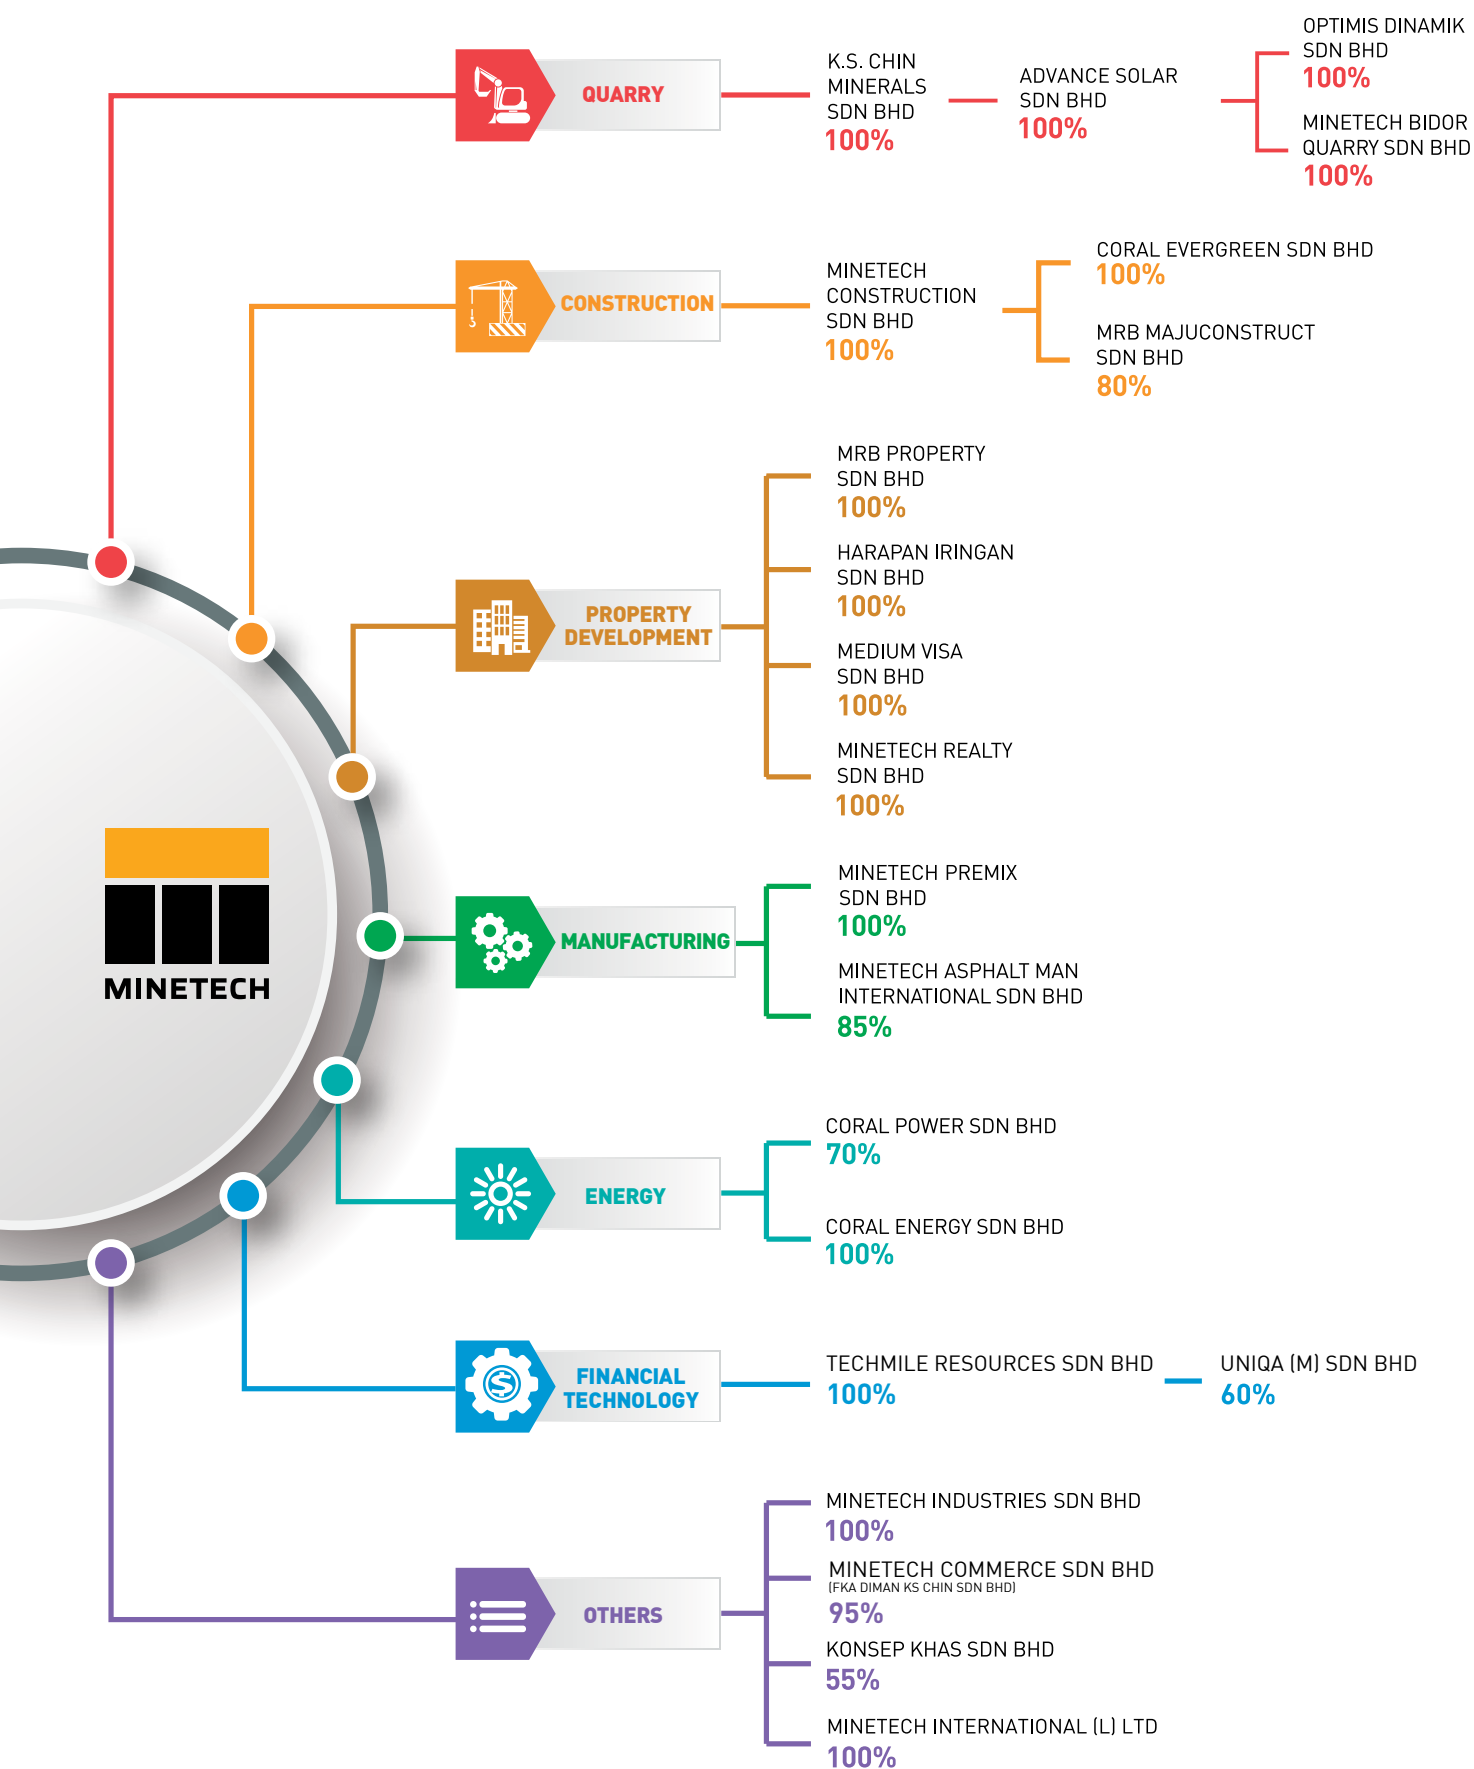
MINETECH

QUARRY

K.S. CHIN MINERALS SDN BHD
100%

ADVANCE SOLAR SDN BHD
100%

OPTIMIS DINAMIK SDN BHD
100%

MINETECH BIDOR QUARRY SDN BHD
100%

CONSTRUCTION

MINETECH CONSTRUCTION SDN BHD
100%

CORAL EVERGREEN SDN BHD
100%

MRB MAJUCONSTRUCT SDN BHD
80%

PROPERTY DEVELOPMENT

MRB PROPERTY SDN BHD
100%

HARAPAN IRINGAN SDN BHD
100%

MEDIUM VISA SDN BHD
100%

MINETECH REALTY SDN BHD
100%

MANUFACTURING

MINETECH PREMIX SDN BHD
100%

MINETECH ASPHALT MAN INTERNATIONAL SDN BHD
85%

ENERGY

CORAL POWER SDN BHD
70%

CORAL ENERGY SDN BHD
100%

FINANCIAL TECHNOLOGY

TECHMILE RESOURCES SDN BHD
100%

UNIQA (M) SDN BHD
60%

OTHERS

MINETECH INDUSTRIES SDN BHD
100%

MINETECH COMMERCE SDN BHD
(FKA DIMAN KS CHIN SDN BHD)
95%

KONSEP KHAS SDN BHD
55%

MINETECH INTERNATIONAL (L) LTD
100%